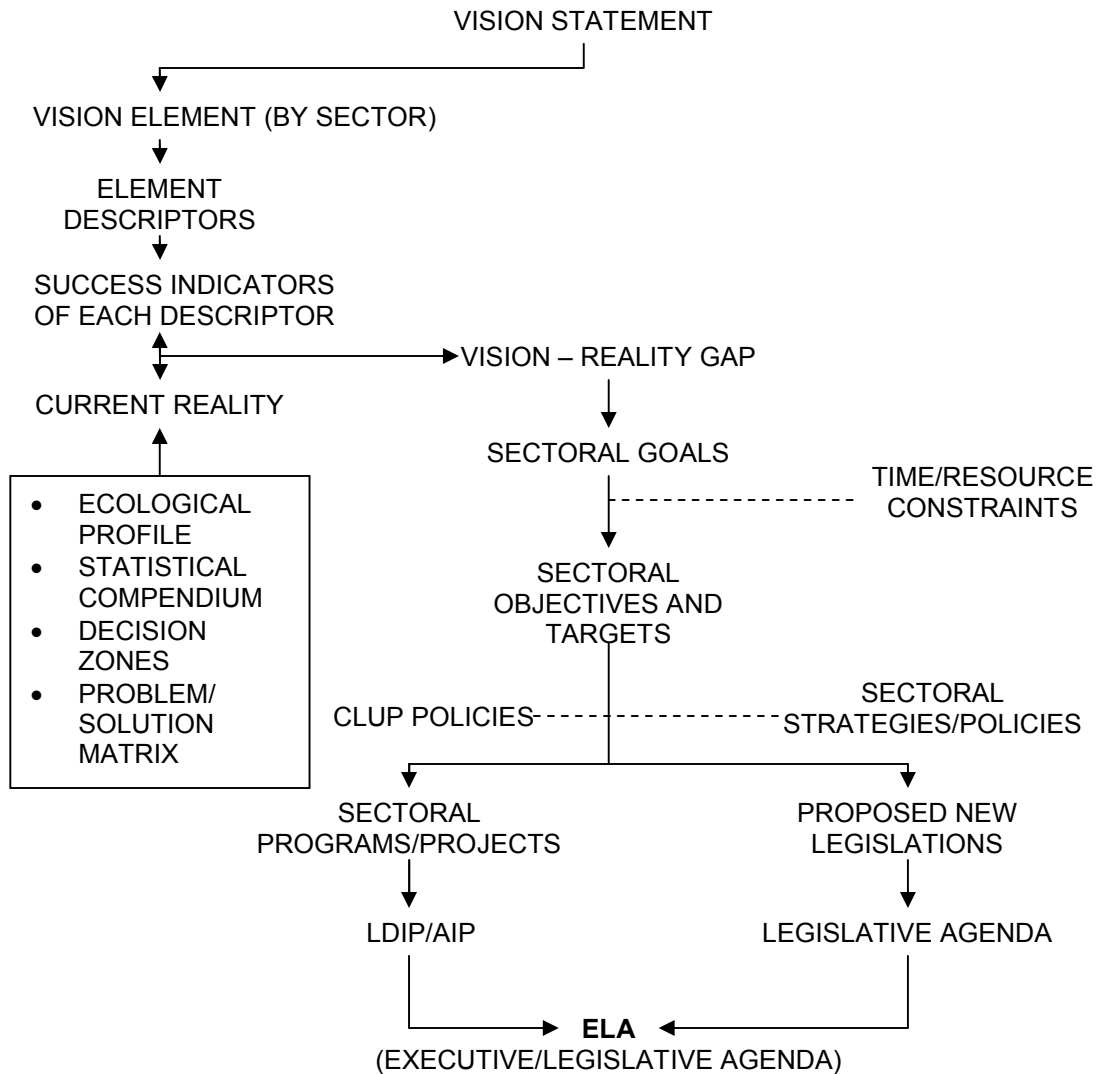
VISION STATEMENT

VISION ELEMENT (BY SECTOR)

ELEMENT DESCRIPTORS

SUCCESS INDICATORS OF EACH DESCRIPTOR

VISION – REALITY GAP

CURRENT REALITY

- ECOLOGICAL PROFILE
- STATISTICAL COMPENDIUM
- DECISION ZONES
- PROBLEM/ SOLUTION MATRIX

SECTORAL GOALS

TIME/RESOURCE CONSTRAINTS

SECTORAL OBJECTIVES AND TARGETS

CLUP POLICIES

SECTORAL STRATEGIES/POLICIES

SECTORAL PROGRAMS/PROJECTS

PROPOSED NEW LEGISLATIONS

LDIP/AIP

LEGISLATIVE AGENDA

**ELA**
(EXECUTIVE/LEGISLATIVE AGENDA)